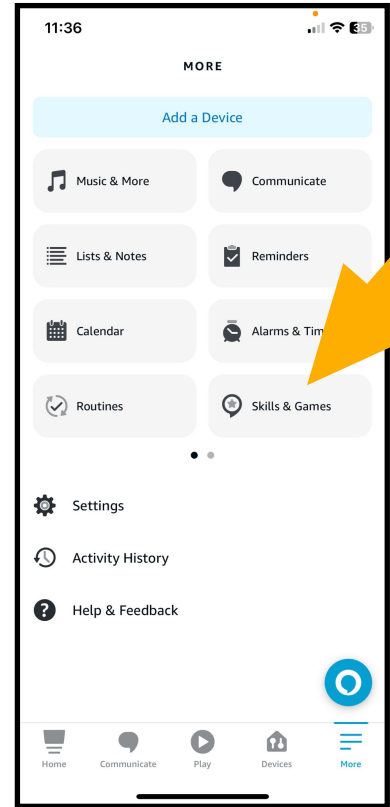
11:36

35

MORE

Add a Device

Music & More

Communicate

Lists & Notes

Reminders

Calendar

Alarms & Tim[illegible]

Routines

Skills & Games

Settings

Activity History

Help & Feedback

Home

Communicate

Play

Devices

More